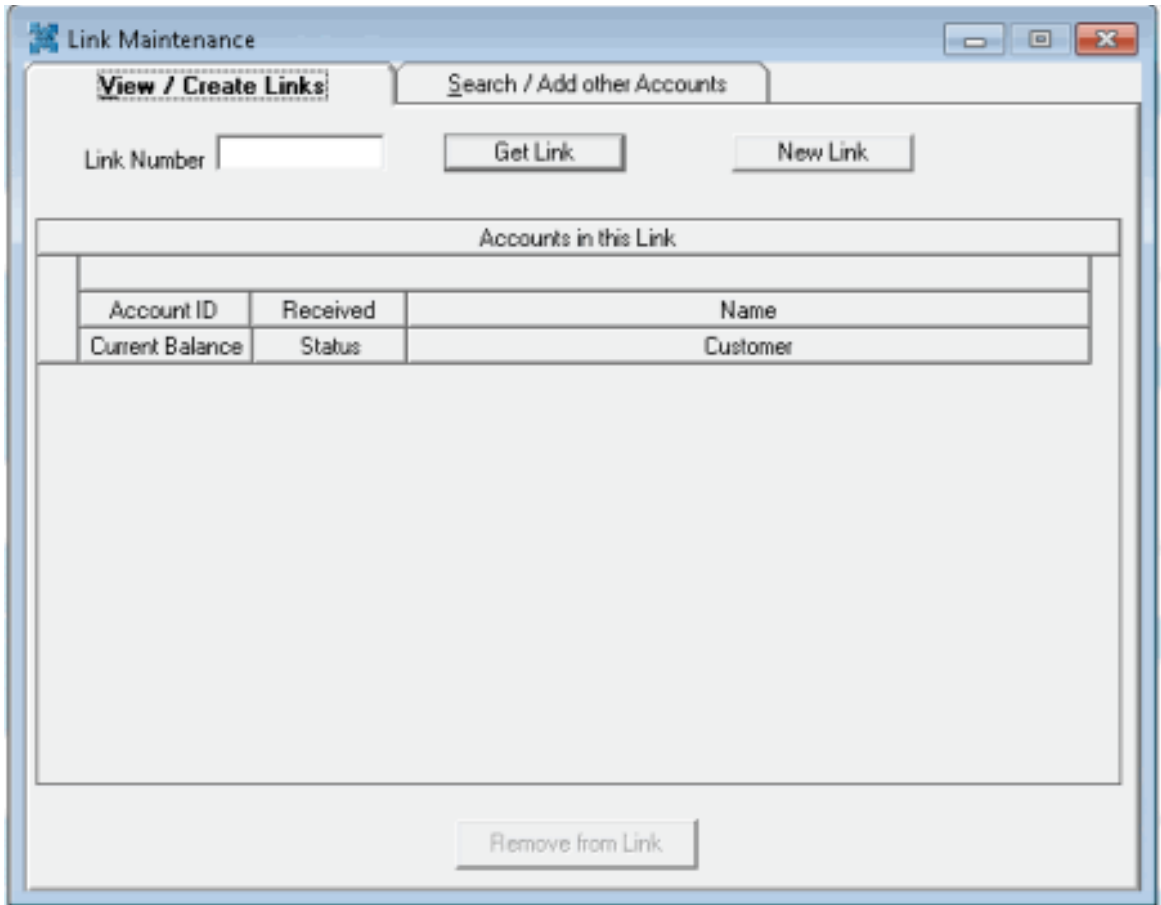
Link Maintenance

View / Create Links

Search / Add other Accounts

Link Number

Get Link

New Link

Accounts in this Link

| Account ID | Received | Name |
|---|---|---|
| Current Balance | Status | Customer |

Remove from Link